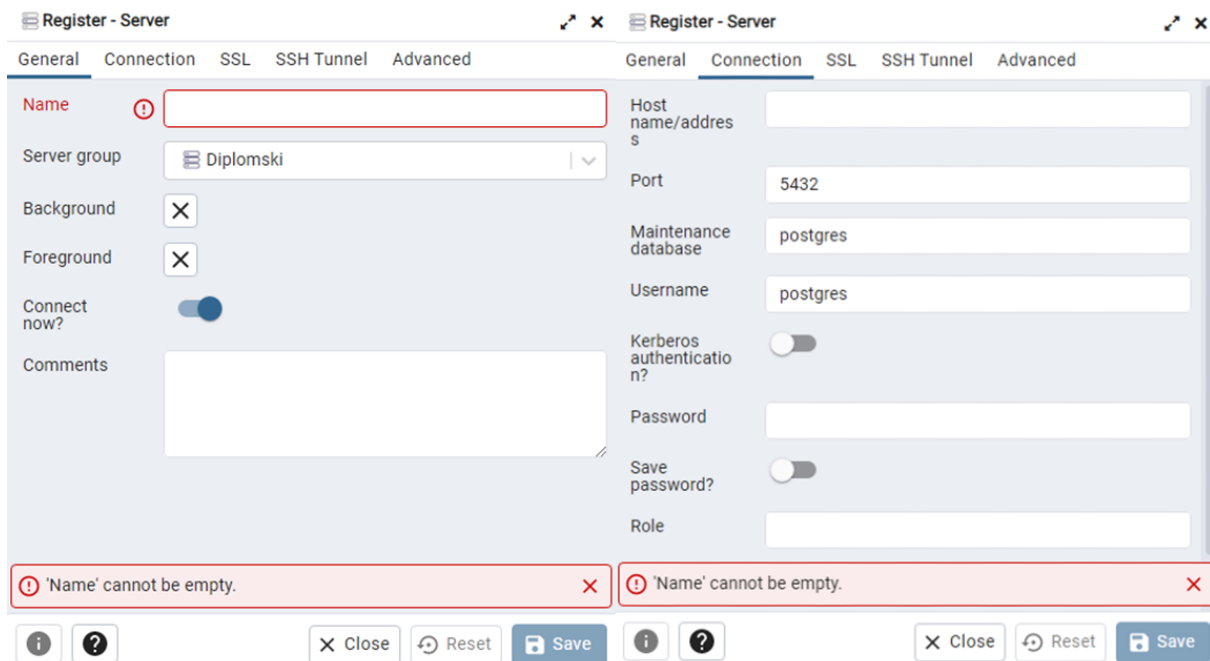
Register - Server

General Connection SSL SSH Tunnel Advanced

Name

Server group Diplomski

Background

Foreground

Connect now?

Comments

'Name' cannot be empty.

Close Reset Save

Register - Server

General Connection SSL SSH Tunnel Advanced

Host name/address

Port 5432

Maintenance database postgres

Username postgres

Kerberos authentication?

Password

Save password?

Role

'Name' cannot be empty.

Close Reset Save